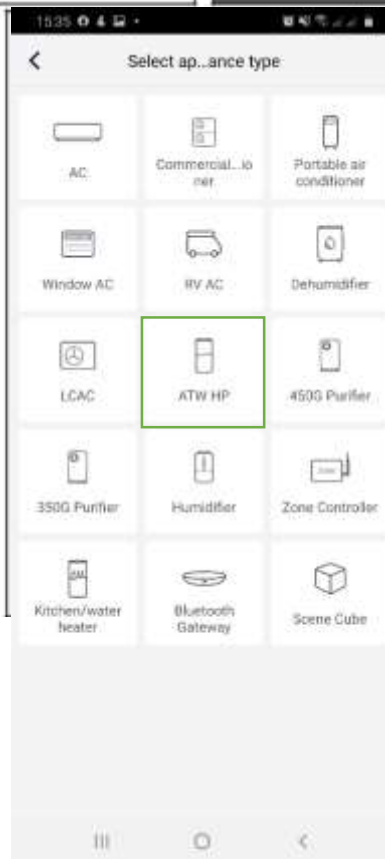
15:35

Select ap...ance type

AC

Commercial...io ner

Portable air conditioner

Window AC

RV AC

Dehumidifier

LCAC

ATW HP

450G Purifier

350G Purifier

Humidifier

Zone Controller

Kitchen/water heater

Bluetooth Gateway

Scene Cube